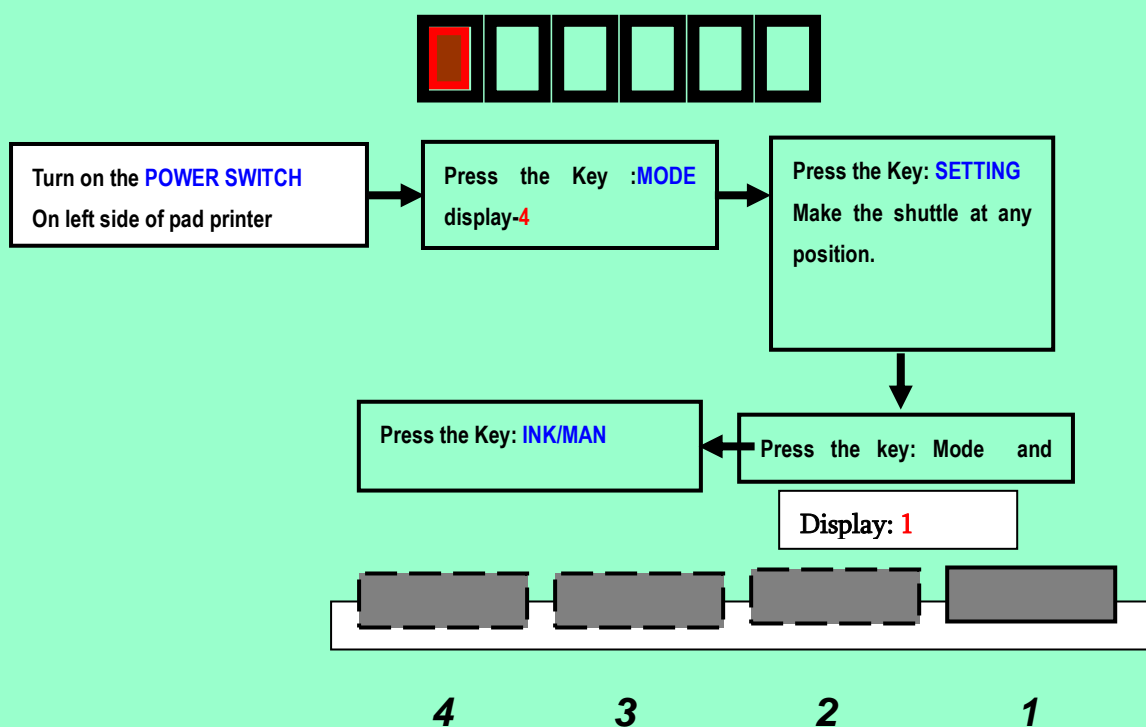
Turn on the POWER SWITCH
On left side of pad printer

Press the Key :MODE display-4

Press the Key: SETTING
Make the shuttle at any position.

Press the key: Mode and

Press the Key: INK/MAN

Display: 1

4 3 2 1